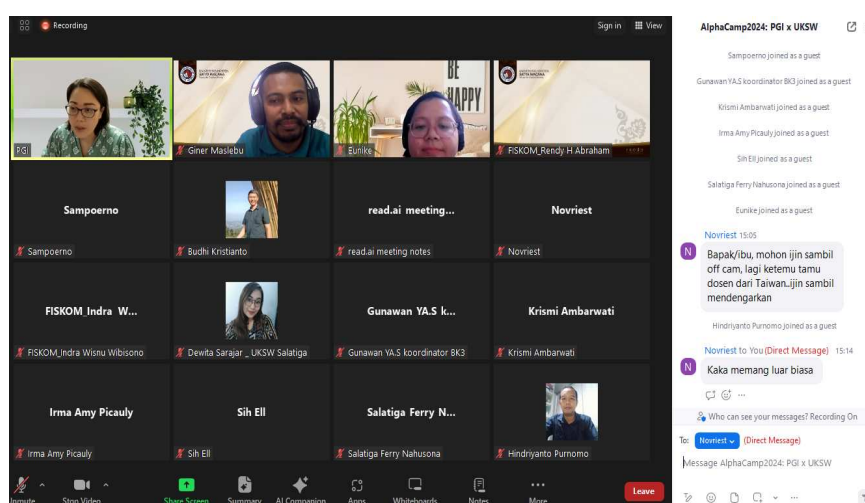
Recording

Sign in View

PGI

Giner Maslebu

BE HAPPY

Eunike

FISKOM_Rendy H Abraham

Sampoerno

Sampoerno

Budhi Kristianto

read.ai meeting...

read.ai meeting notes

Novriest

Novriest

FISKOM_Indra W...

FISKOM_Indra Wisnu Wibisono

Dewita Sarajar _ UKSW Salatiga

Gunawan YA.S k...

Gunawan YA.S koordinator BK3

Krismi Ambarwati

Krismi Ambarwati

Irma Amy Picauly

Irma Amy Picauly

Sih Ell

Sih Ell

Salatiga Ferry N...

Salatiga Ferry Nahusona

Hindriyanto Purnomo

Unmute Stop Video Share Screen Summary AI Companion Apps Whiteboards Notes More Leave

AlphaCamp2024: PGI x UKSW

Sampoerno joined as a guest

Gunawan YA.S koordinator BK3 joined as a guest

Krismi Ambarwati joined as a guest

Irma Amy Picauly joined as a guest

Sih Ell joined as a guest

Salatiga Ferry Nahusona joined as a guest

Eunike joined as a guest

Novriest 15:05

Bapak/ibu, mohon ijin sambil off cam, lagi ketemu tamu dosen dari Taiwan..ijin sambil mendengarkan

Hindriyanto Purnomo joined as a guest

Novriest to You (Direct Message) 15:14

Kaka memang luar biasa

Who can see your messages? Recording On

To: Novriest (Direct Message)

Message AlphaCamp2024: PGI x UKSW